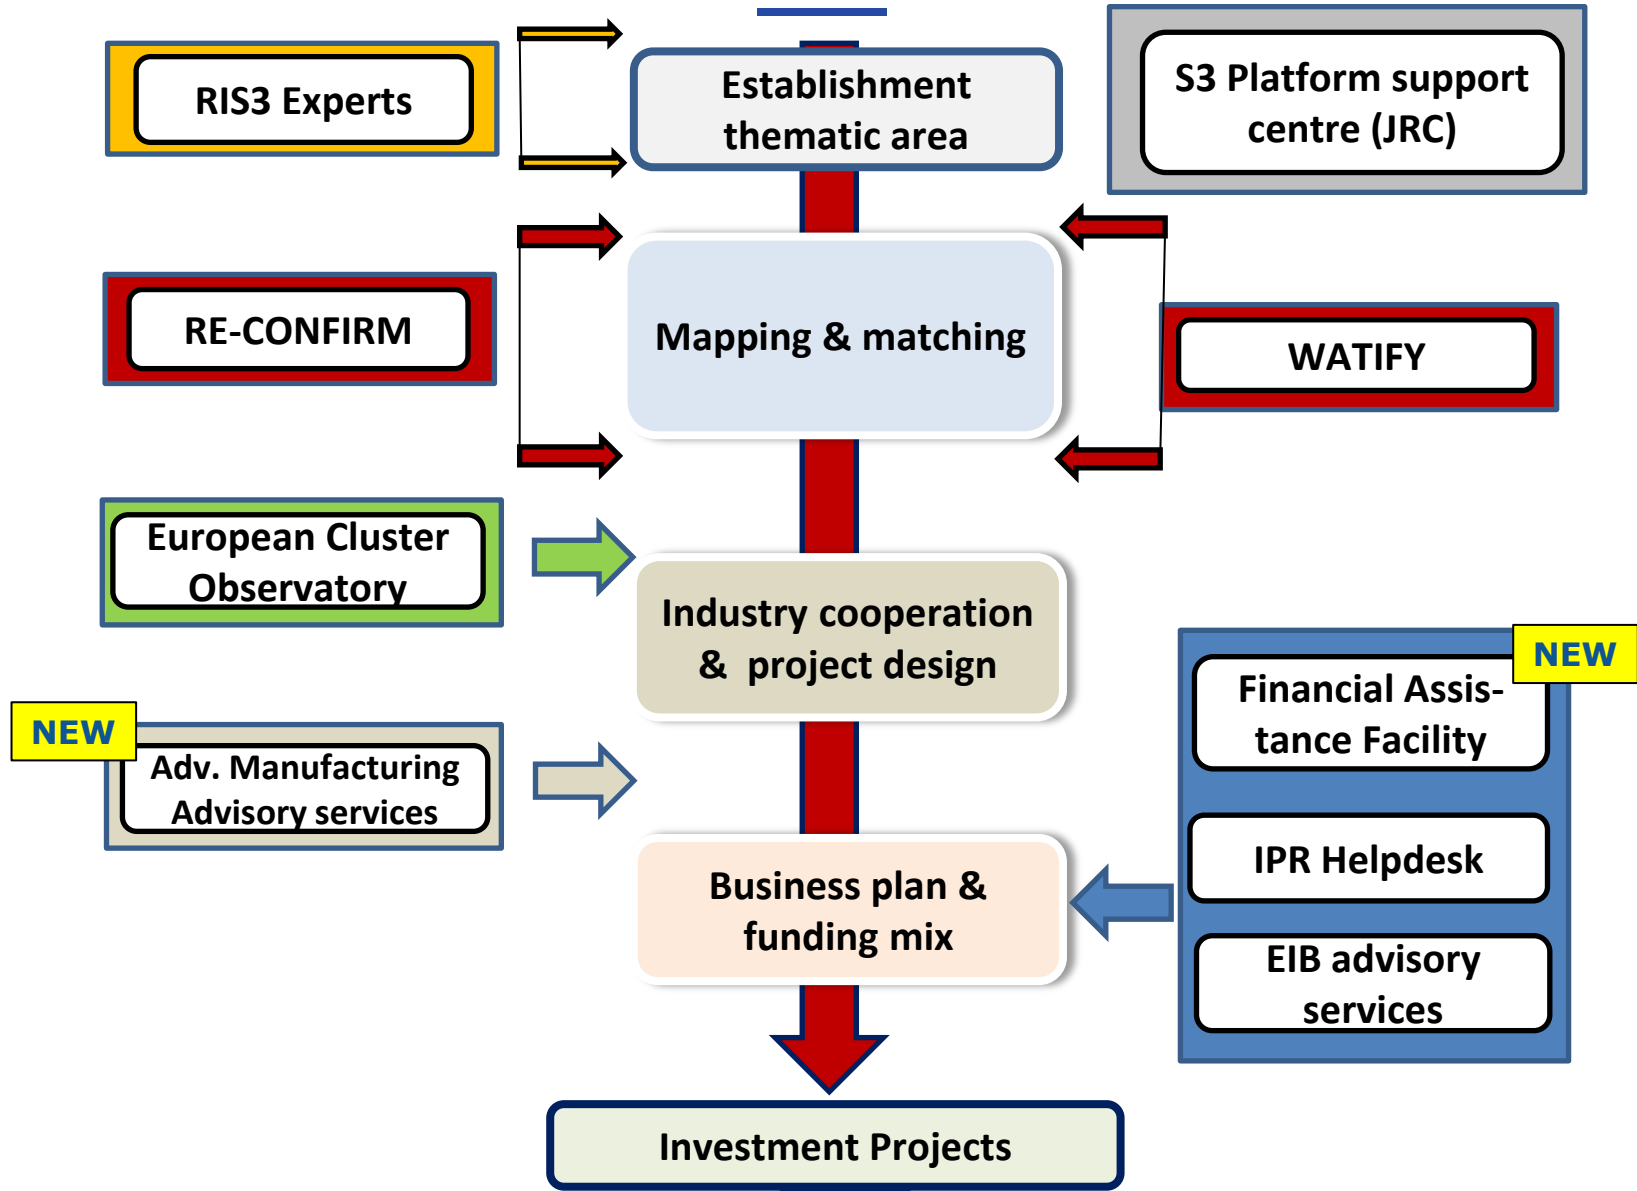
RIS3 Experts

Establishment thematic area

S3 Platform support centre (JRC)

RE-CONFIRM

Mapping & matching

WATIFY

European Cluster Observatory

Industry cooperation & project design

NEW

Adv. Manufacturing Advisory services

NEW

Financial Assistance Facility

IPR Helpdesk

EIB advisory services

Business plan & funding mix

Investment Projects